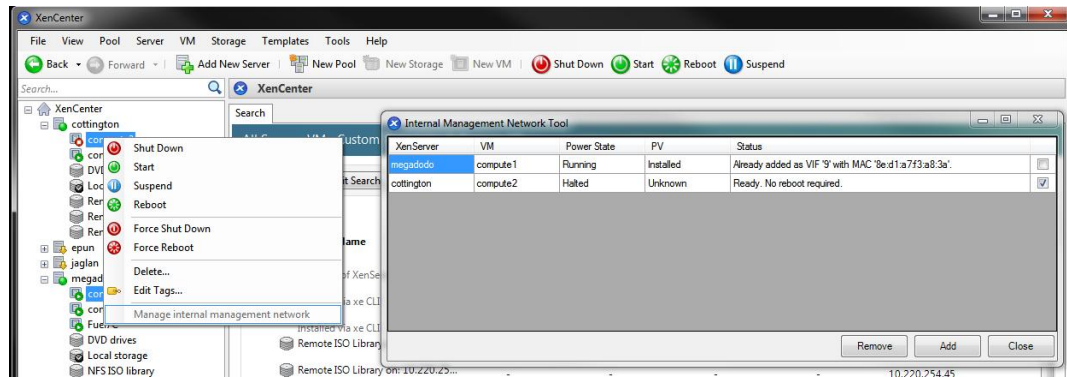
XenCenter

File View Pool Server VM Storage Templates Tools Help

Back Forward Add New Server New Pool New Storage New VM Shut Down Start Reboot Suspend

Search...

XenCenter

XenCenter
cottington
com
cor
DVI
Loc
Rer
Rer
Rer
epun
jaglan
megad
cor
cor
Fuel
DVD drives
Local storage
NFS ISO library

Shut Down
Start
Suspend
Reboot
Force Shut Down
Force Reboot
Delete...
Edit Tags...
Manage internal management network

Search
All Servers, VMs, Custom
t Search
lame
of XenSe
via xe CLI
Installed via xe CLI
Remote ISO Library
Remote ISO Library on: 10.220.25...
10.220.254.45

Internal Management Network Tool

| XenServer | VM | Power State | PV | Status | |
|---|---|---|---|---|---|
| megadodo | compute1 | Running | Installed | Already added as VIF '9' with MAC '8e:d1:a7:f3:a8:3a'. | |
| cottington | compute2 | Halted | Unknown | Ready. No reboot required. | |

Remove Add Close